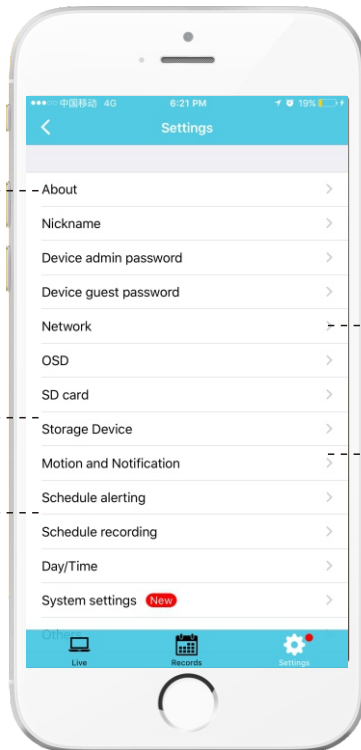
●●●○○ 中国移动 4G
6:21 PM
19%

Settings

About
Nickname
Device admin password
Device guest password
Network
OSD
SD card
Storage Device
Motion and Notification
Schedule alerting
Schedule recording
Day/Time
System settings New
Other

Live
Records
Settings